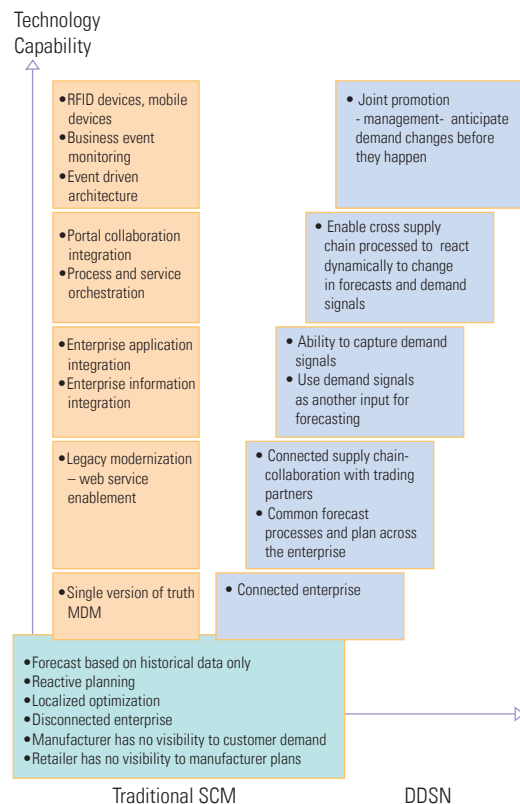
Technology Capability

• RFID devices, mobile devices
• Business event monitoring
• Event driven architecture

• Joint promotion - management- anticipate demand changes before they happen

• Portal collaboration integration
• Process and service orchestration

• Enable cross supply chain processed to react dynamically to change in forecasts and demand signals

• Enterprise application integration
• Enterprise information integration

• Ability to capture demand signals
• Use demand signals as another input for forecasting

• Legacy modernization – web service enablement

• Connected supply chain- collaboration with trading partners
• Common forecast processes and plan across the enterprise

• Single version of truth MDM

• Connected enterprise

• Forecast based on historical data only
• Reactive planning
• Localized optimization
• Disconnected enterprise
• Manufacturer has no visibility to customer demand
• Retailer has no visibility to manufacturer plans

Traditional SCM

DDSN